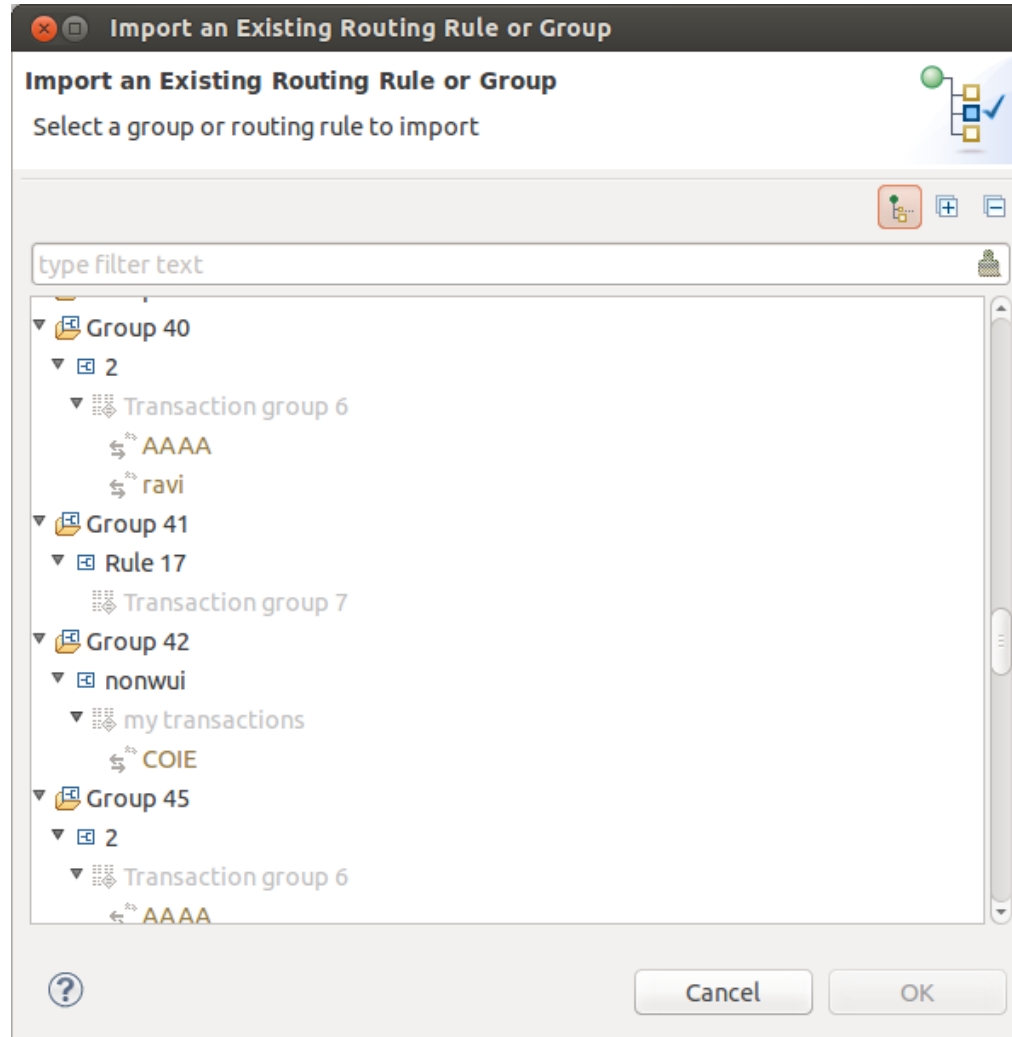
Import an Existing Routing Rule or Group

Import an Existing Routing Rule or Group

Select a group or routing rule to import

type filter text

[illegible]
Group 40
2
Transaction group 6
AAAA
ravi
Group 41
Rule 17
Transaction group 7
Group 42
nonwui
my transactions
COIE
Group 45
2
Transaction group 6
AAAA

?

Cancel

OK